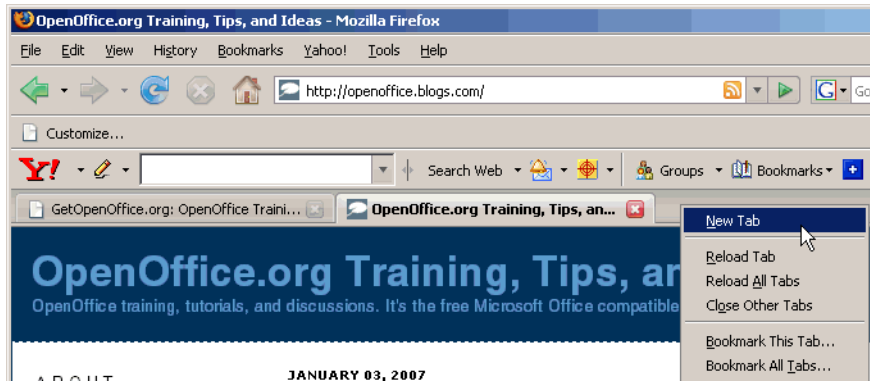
OpenOffice.org Training, Tips, and Ideas - Mozilla Firefox

File Edit View History Bookmarks Yahoo! Tools Help

http://openoffice.blogs.com/

Go

Customize...

Y! Search Web Groups Bookmarks

GetOpenOffice.org: OpenOffice Traini...

OpenOffice.org Training, Tips, an...

OpenOffice.org Training, Tips, an

OpenOffice training, tutorials, and discussions. It's the free Microsoft Office compatible

ABOUT

JANUARY 03, 2007

New Tab

Reload Tab

Reload All Tabs

Close Other Tabs

Bookmark This Tab...

Bookmark All Tabs...